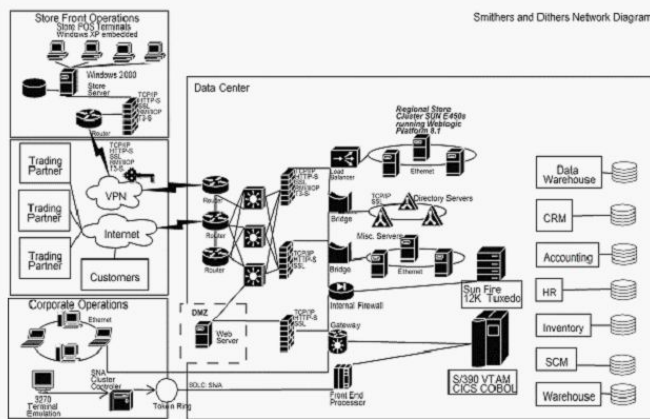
Store Front Operations
Store POS Terminals
Windows XP embedded

Smithers and Dithers Network Diagram

Windows 2000
Store Server
TCP/IP
HTTP-S
SSL
RMI/IIOP
T3-S
Router

Data Center

Regional Store Cluster SUN E450s running Weblogic Platform 8.1

Trading Partner
Trading Partner
Trading Partner
TCP/IP
HTTP-S
SSL
RMI/IIOP
T3-S
VPN
Internet
Customers

Router
Router
Router

TCP/IP
HTTP-S
SSL
RMI/IIOP
T3-S

Load Balancer
Ethernet
TCP/IP
SSL
Directory Servers
Bridge
TCP/IP
HTTP-S
SSL
Misc. Servers
Bridge
Ethernet
Internal Firewall
Sun Fire 12K Tuxedo

Data Warehouse
CRM
Accounting
HR
Inventory
SCM
Warehouse

Corporate Operations
Ethernet
DMZ
Web Server
TCP/IP
HTTP-S
SSL
Gateway
SNA Cluster Controller
3270 Terminal Emulation
Token Ring
SDLC SNA
Front End Processor
S/390 VTAM CICS COBOL